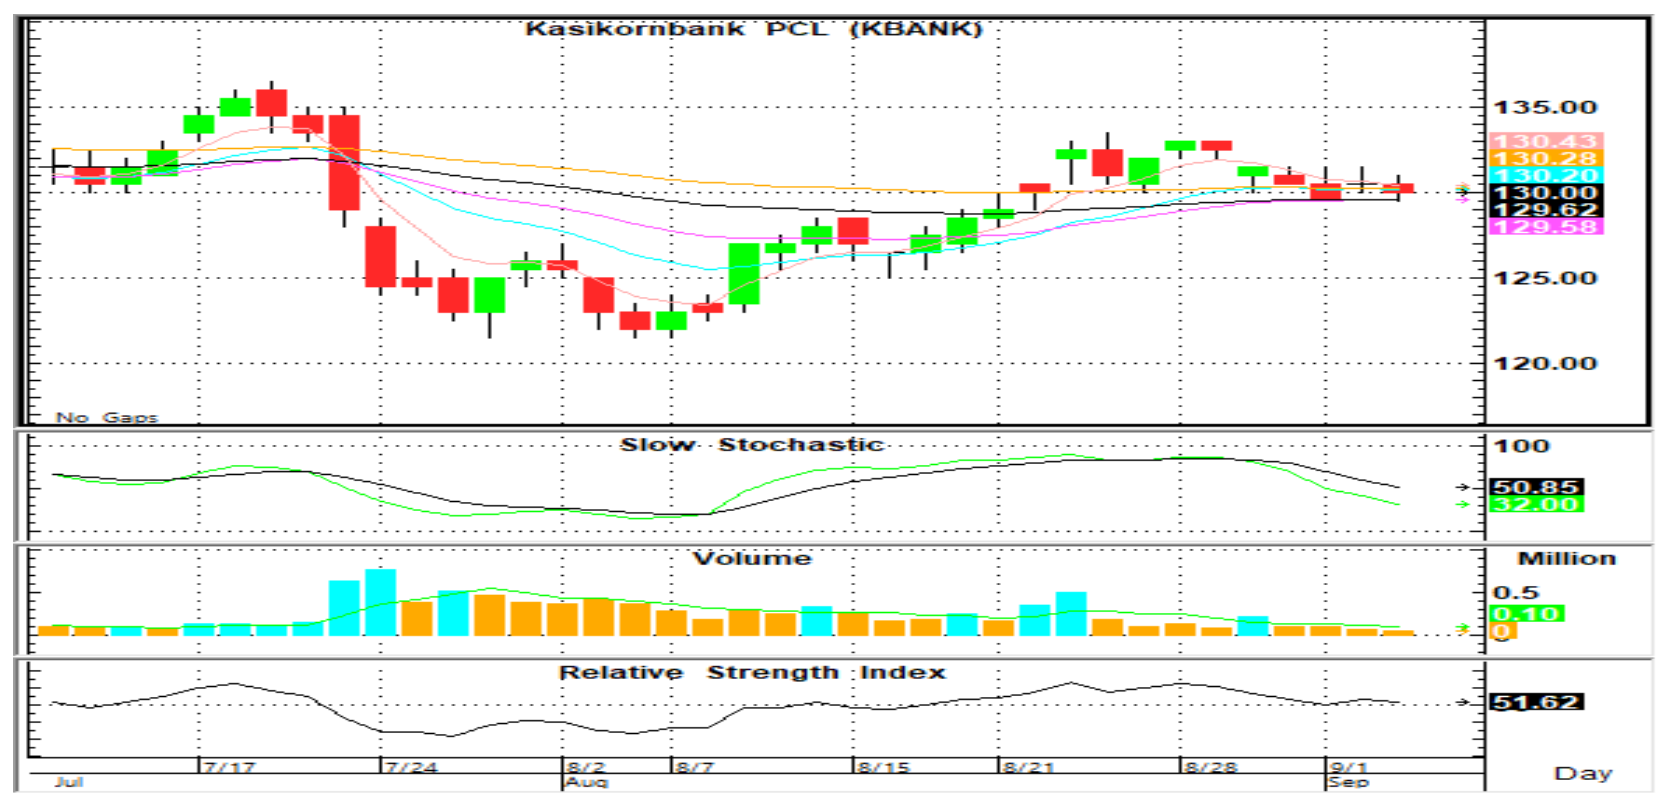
Kasikornbank PCL (KBANK)

135.00
130.43
130.28
130.20
130.00
129.62
129.58
125.00
120.00

No Gaps

Slow Stochastic
100
50.85
32.00

Volume
Million
0.5
0.10
0

Relative Strength Index
51.62

7/17
7/24
8/2
8/7
8/15
8/21
8/28
9/1
Jul
Aug
Sep
Day